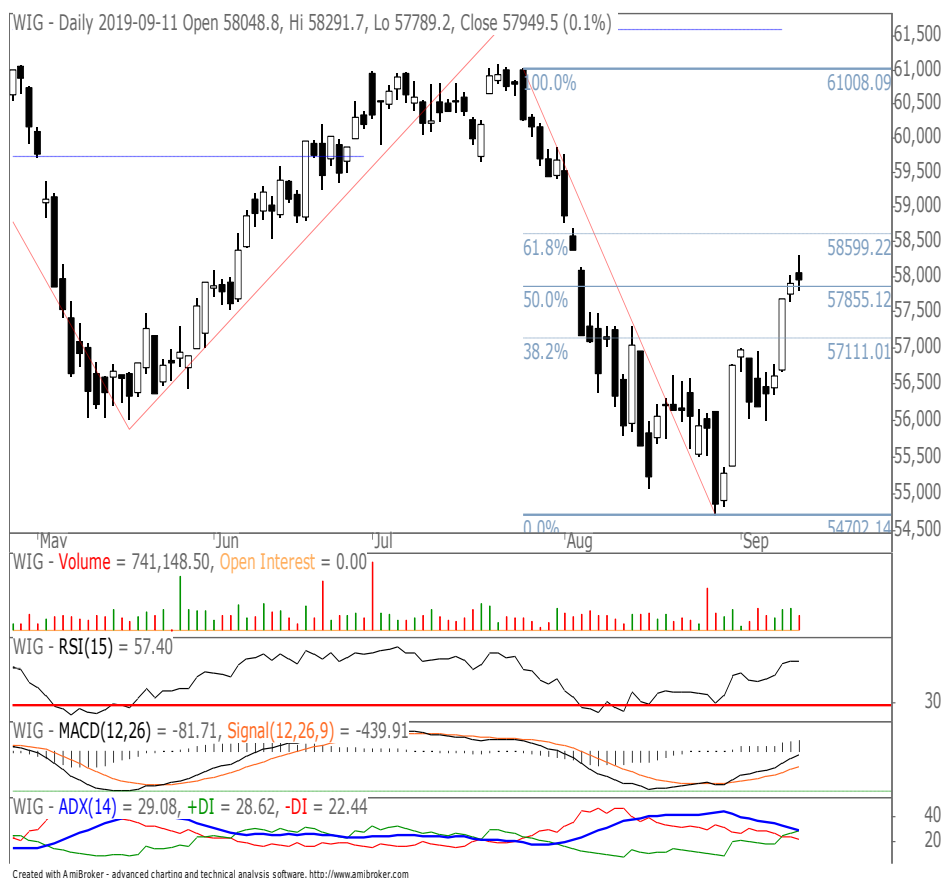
WIG - Daily 2019-09-11 Open 58048.8, Hi 58291.7, Lo 57789.2, Close 57949.5 (0.1%)

61,500
61,000
60,500
60,000
59,500
59,000
58,500
58,000
57,500
57,000
56,500
56,000
55,500
55,000
54,500

100.0% 61008.09
61.8% 58599.22
50.0% 57855.12
38.2% 57111.01
0.0% 54702.14

May
Jun
Jul
Aug
Sep

WIG - Volume = 741,148.50, Open Interest = 0.00

WIG - RSI(15) = 57.40

30

WIG - MACD(12,26) = -81.71, Signal(12,26,9) = -439.91

WIG - ADX(14) = 29.08, +DI = 28.62, -DI = 22.44

40
20

Created with AmiBroker - advanced charting and technical analysis software. http://www.amibroker.com